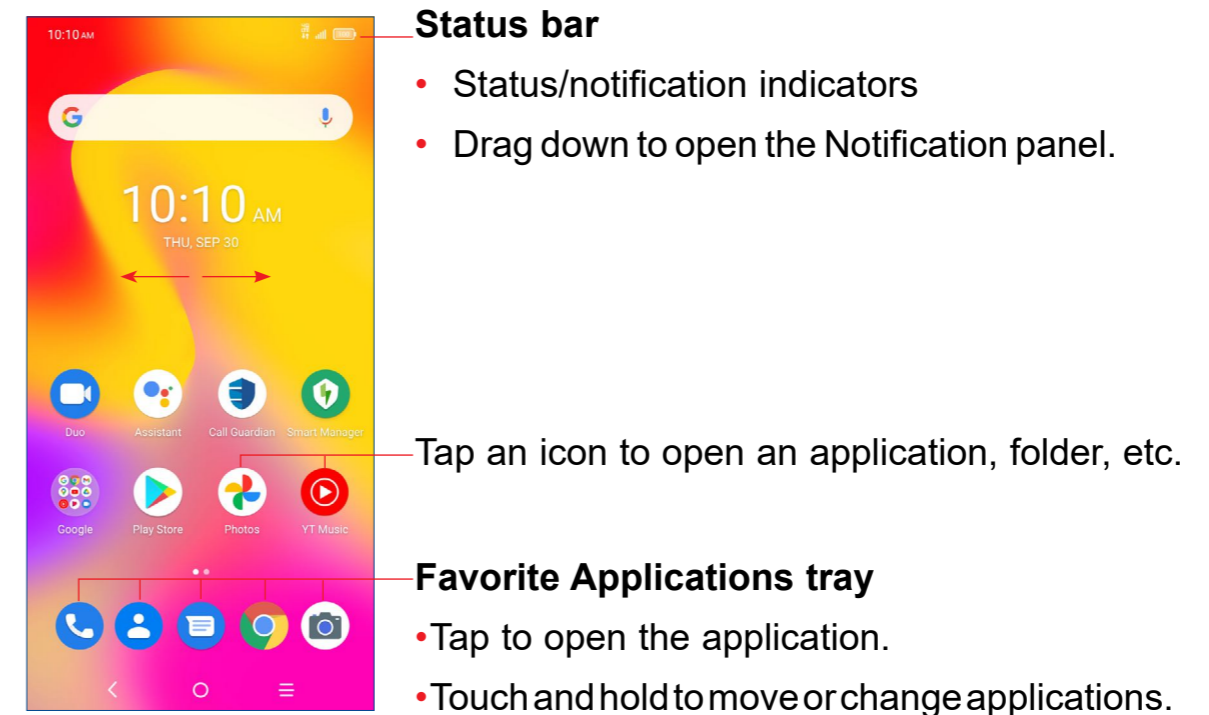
10:10 AM

10:10 AM
THU, SEP 30

Duo
Assistant
Call Guardian
Smart Manager
Google
Play Store
Photos
YT Music

Status bar
• Status/notification indicators
• Drag down to open the Notification panel.

Tap an icon to open an application, folder, etc.

Favorite Applications tray
• Tap to open the application.
• Touch and hold to move or change applications.